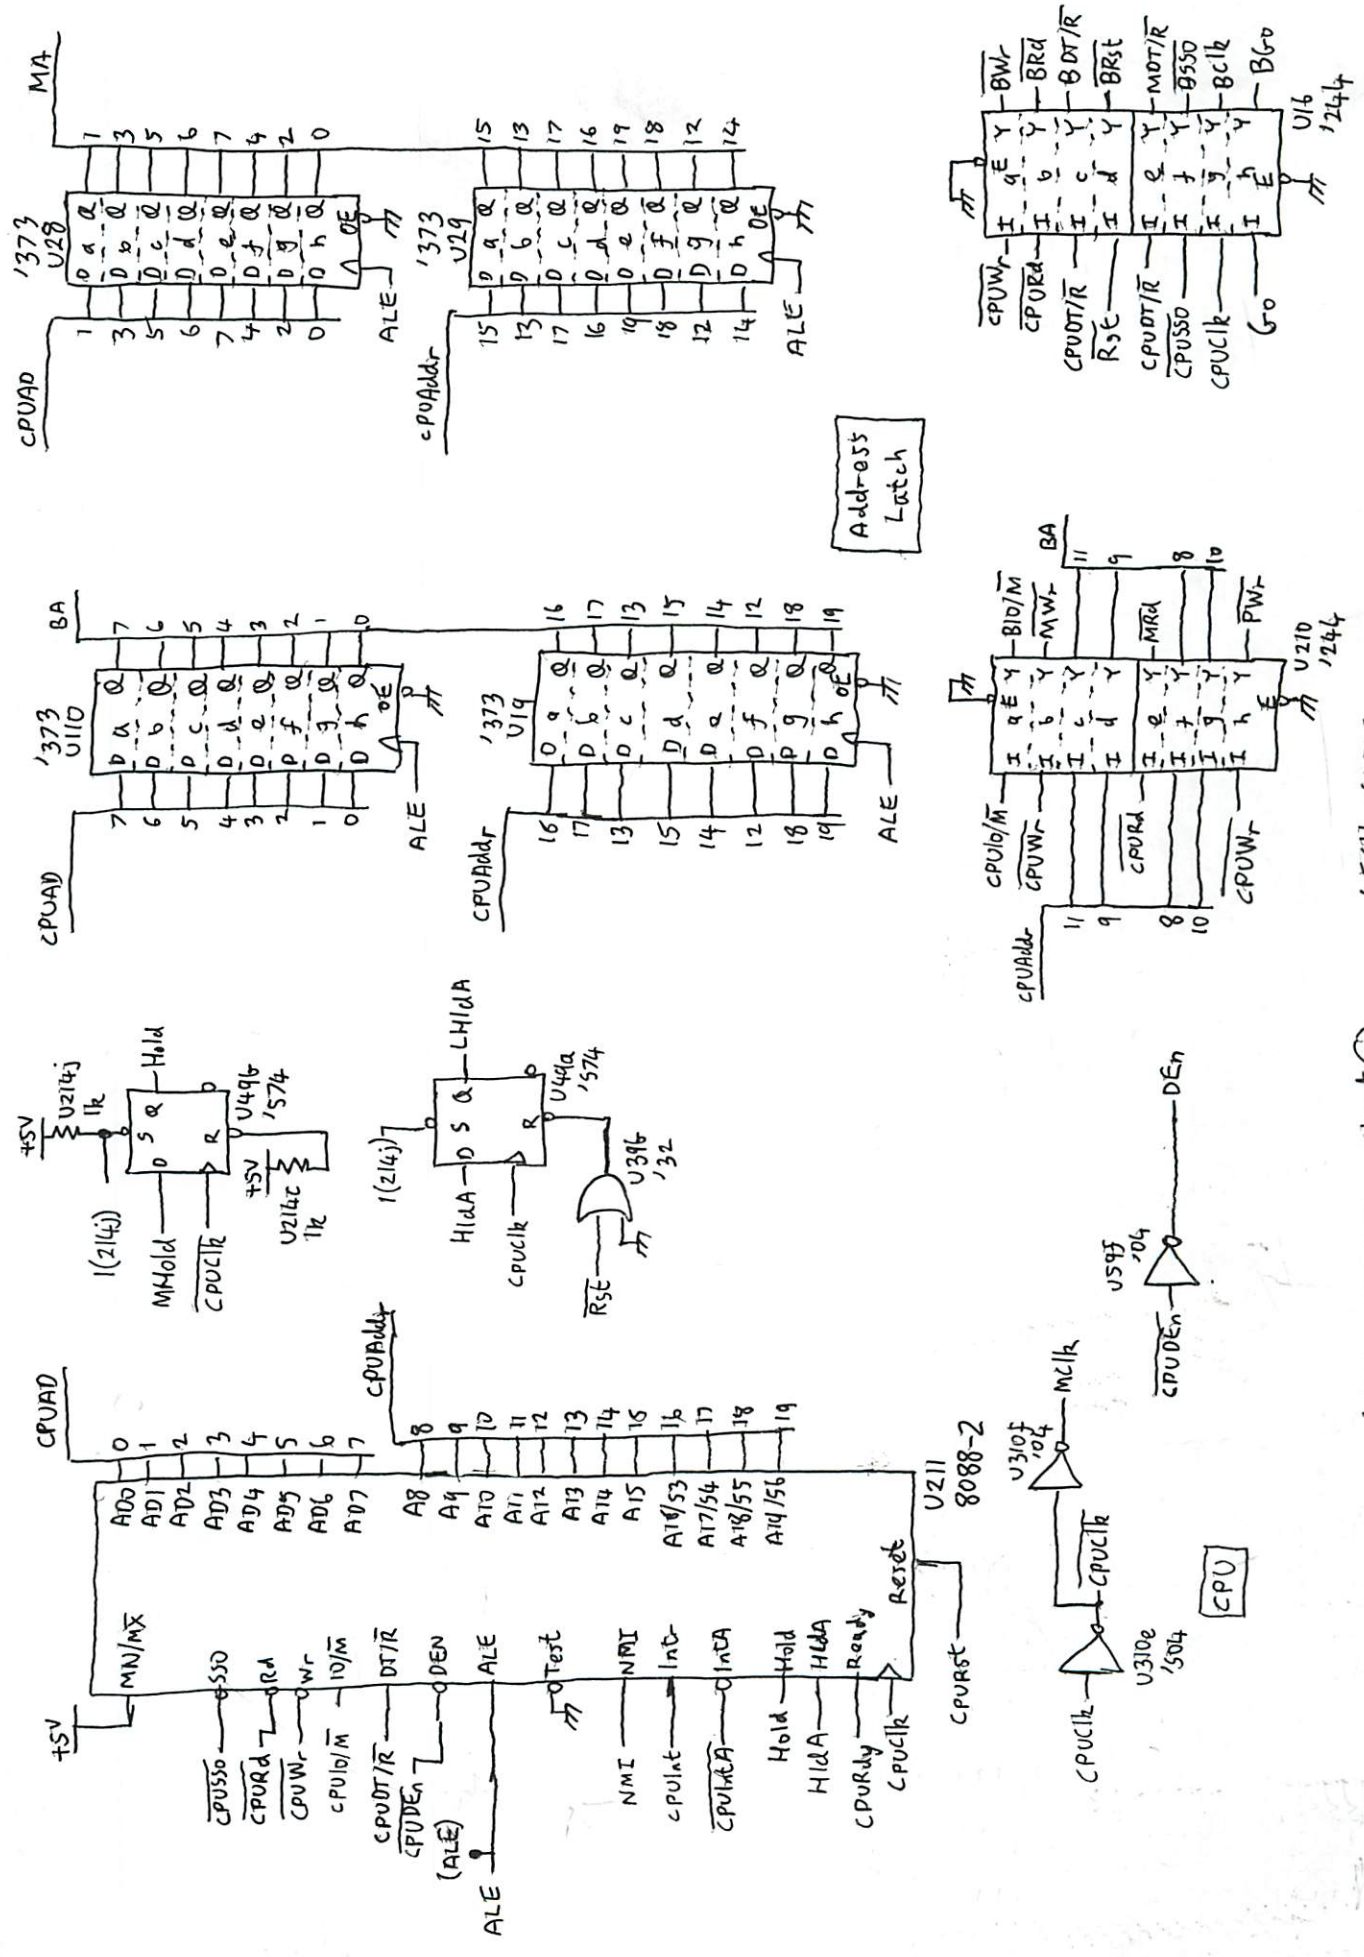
MA
1 3 5 6 7 4 2 0
'373
U28
CPUAD
1 3 5 6 7 4 2 0
ALE
15 13 17 16 19 18 12 14
'373
U29
CPUAddr
15 13 17 16 19 18 12 14
ALE
$\overline{BWr}$
$\overline{BRd}$
$BDT/\overline{R}$
$\overline{BRst}$
$\overline{MDT/\overline{R}}$
$\overline{BSSO}$
BClk
BGo
U16
'244
$\overline{CPUWr}$
$\overline{CPURd}$
$CPUDT/\overline{R}$
$\overline{Rst}$
$\overline{CPUDT/\overline{R}}$
$\overline{CPUSSO}$
CPUClk
Go
Address
Latch
BA
7 6 5 4 3 2 1 0
'373
U110
CPUAD
7 6 5 4 3 2 1 0
ALE
16 17 13 15 14 12 18 19
'373
U19
CPUAddr
16 17 13 15 14 12 18 19
ALE
BA
11 9 8 10
$BIO/\overline{M}$
$\overline{MWr}$
$\overline{MRd}$
$\overline{PWr}$
U210
'244
$CPUIO/\overline{M}$
$\overline{CPUWr}$
$\overline{CPURd}$
$\overline{CPUWr}$
CPUAddr
11 9 8 10
+5V
U214j
1k
Hold
U49b
'574
+5V
U214c
1k
1(214j)
MHold
$\overline{CPUClk}$
LHldA
U49a
'574
1(214j)
HldA
CPUClk
U39b
'32
$\overline{Rst}$
CPUAD
0 1 2 3 4 5 6 7
CPUAddr
8 9 10 11 12 13 14 15 16 17 18 19
U211
8088-2
AD0 AD1 AD2 AD3 AD4 AD5 AD6 AD7
A8 A9 A10 A11 A12 A13 A14 A15 A16/S3 A17/S4 A18/S5 A19/S6
Reset
$MN/\overline{MX}$
SSO
Rd
Wr
$IO/\overline{M}$
$DT/\overline{R}$
DEN
ALE
Test
NMI
Int
IntA
Hold
HldA
Ready
+5V
$\overline{CPUSSO}$
$\overline{CPURd}$
$\overline{CPUWr}$
$CPUIO/\overline{M}$
$CPUDT/\overline{R}$
$\overline{CPUDEn}$
(ALE)
ALE
NMI
CPUInt
$\overline{CPUIntA}$
Hold
HldA
CPURdy
CPUClk
CPURst
U310f
'04
MClk
$\overline{CPUClk}$
CPUClk
U310e
'S04
CPU
U59f
'04
DEn
$\overline{CPUDEn}$